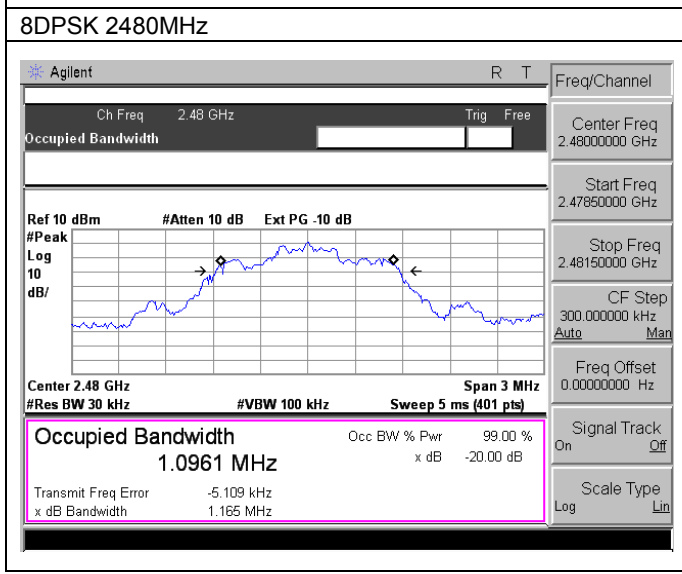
8DPSK 2480MHz

Agilent

R T

Freq/Channel

Ch Freq 2.48 GHz

Trig Free

Occupied Bandwidth

Center Freq
2.48000000 GHz

Start Freq
2.47850000 GHz

Ref 10 dBm #Atten 10 dB Ext PG -10 dB

#Peak
Log
10
dB/

Stop Freq
2.48150000 GHz

CF Step
300.000000 kHz
Auto Man

Center 2.48 GHz Span 3 MHz
#Res BW 30 kHz #VBW 100 kHz Sweep 5 ms (401 pts)

Freq Offset
0.00000000 Hz

Occupied Bandwidth
1.0961 MHz

Occ BW % Pwr 99.00 %
x dB -20.00 dB

Transmit Freq Error -5.109 kHz
x dB Bandwidth 1.165 MHz

Signal Track
On Off

Scale Type
Log Lin